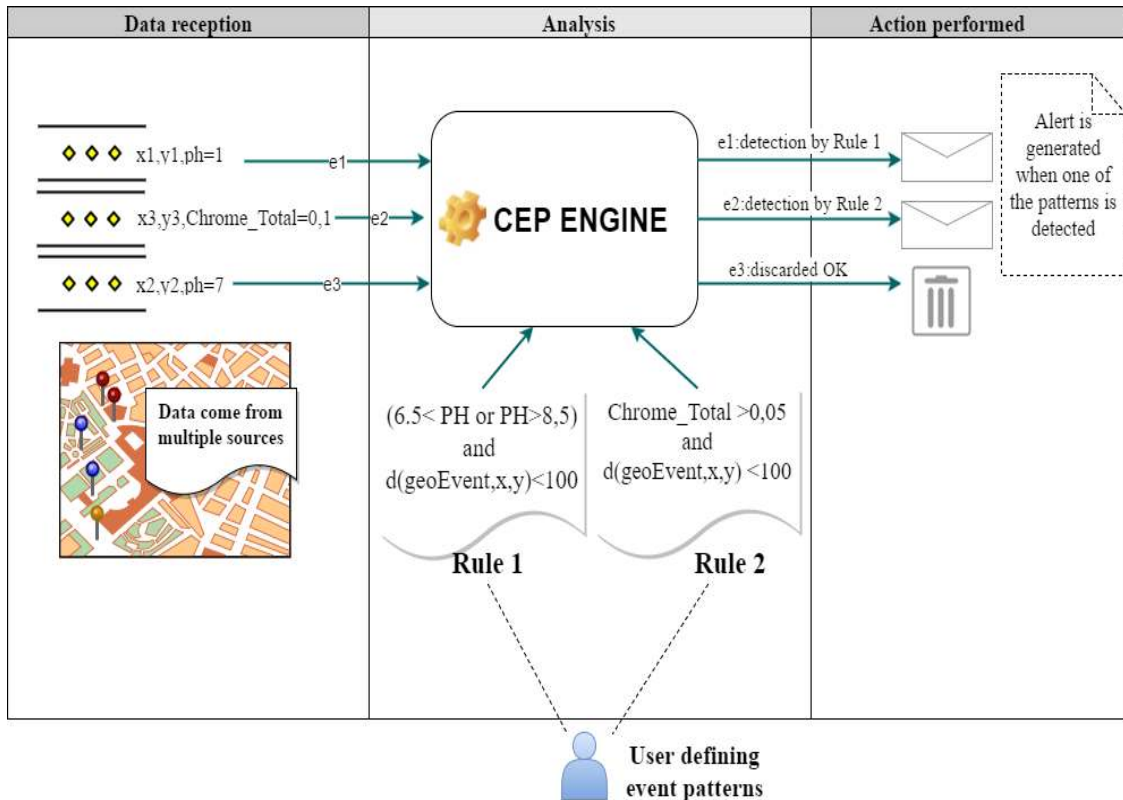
| Data reception | Analysis | Action performed |
|---|---|---|

x1,y1,ph=1

e1

x3,y3,Chrome_Total=0,1

e2

x2,y2,ph=7

e3

Data come from multiple sources

CEP ENGINE

e1:detection by Rule 1

e2:detection by Rule 2

e3:discarded OK

Alert is generated when one of the patterns is detected

(6.5< PH or PH>8,5) and d(geoEvent,x,y)<100

Rule 1

Chrome_Total >0,05 and d(geoEvent,x,y) <100

Rule 2

User defining event patterns